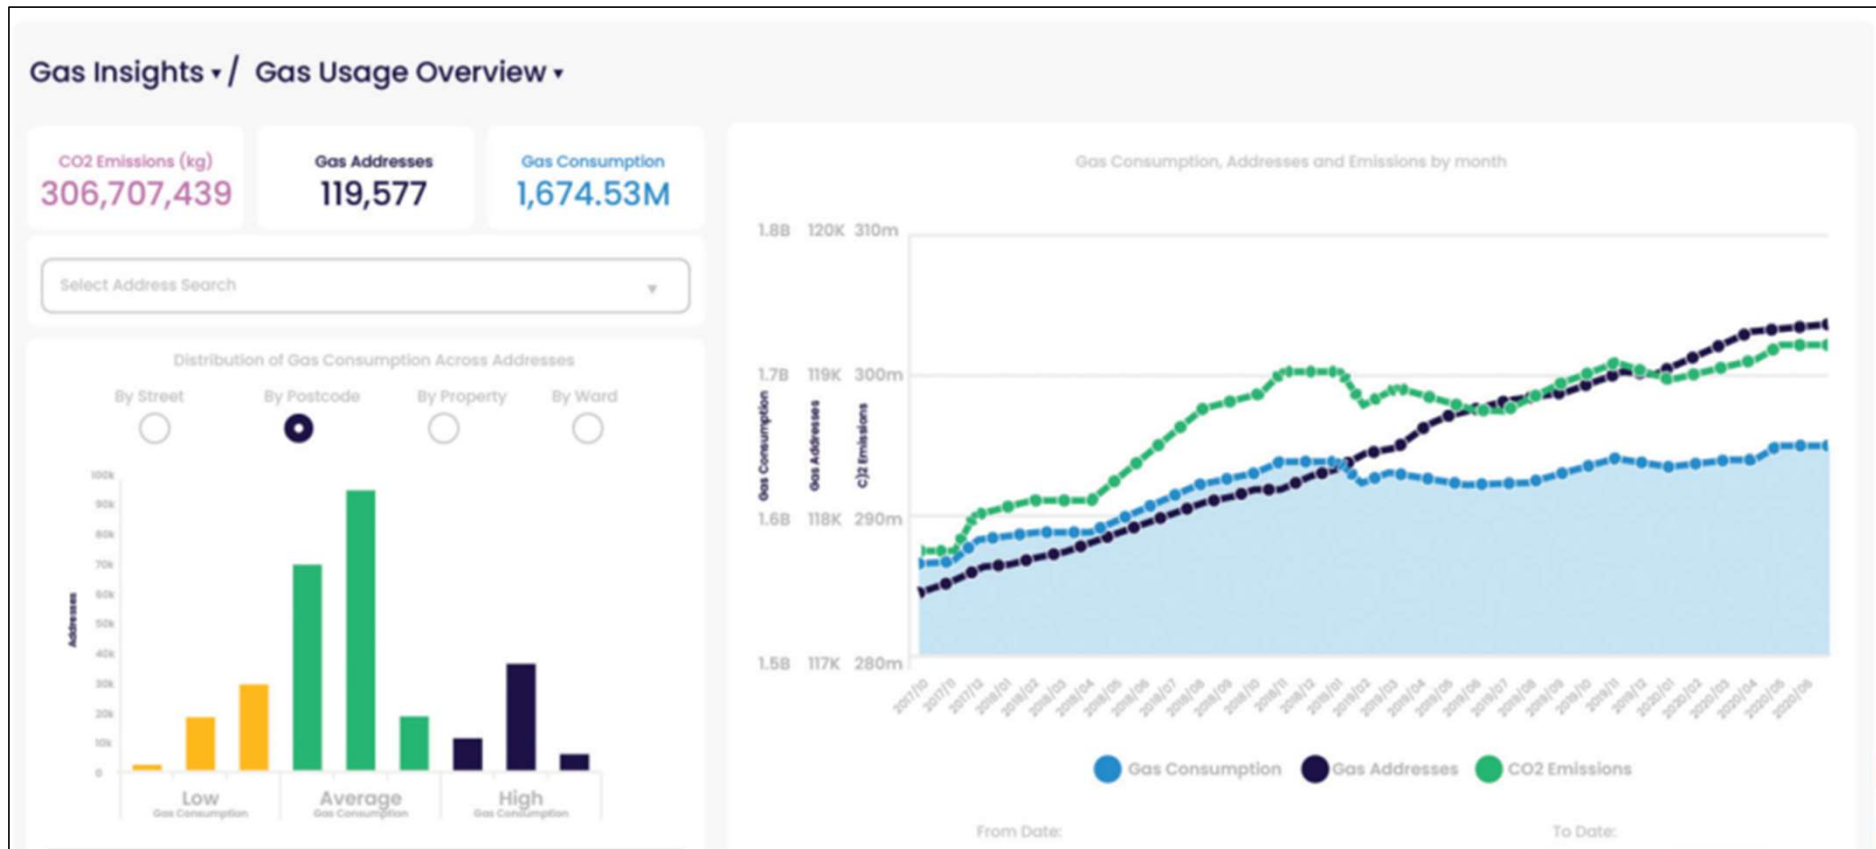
Gas Insights ▾ / Gas Usage Overview ▾

CO2 Emissions (kg)
306,707,439

Gas Addresses
119,577

Gas Consumption
1,674.53M

Select Address Search ▾

Distribution of Gas Consumption Across Addresses

By Street By Postcode By Property By Ward

100k
90k
80k
70k
60k
50k
40k
30k
20k
10k
0

Addresses

Low
Gas Consumption

Average
Gas Consumption

High
Gas Consumption

Gas Consumption, Addresses and Emissions by month

1.8B 120K 310m
1.7B 119K 300m
1.6B 118K 290m
1.5B 117K 280m

Gas Consumption
Gas Addresses
CO2 Emissions

2017/10 2017/11 2017/12 2018/01 2018/02 2018/03 2018/04 2018/05 2018/06 2018/07 2018/08 2018/09 2018/10 2018/11 2018/12 2019/01 2019/02 2019/03 2019/04 2019/05 2019/06 2019/07 2019/08 2019/09 2019/10 2019/11 2019/12 2020/01 2020/02 2020/03 2020/04 2020/05 2020/06

Gas Consumption Gas Addresses CO2 Emissions

From Date:

To Date: